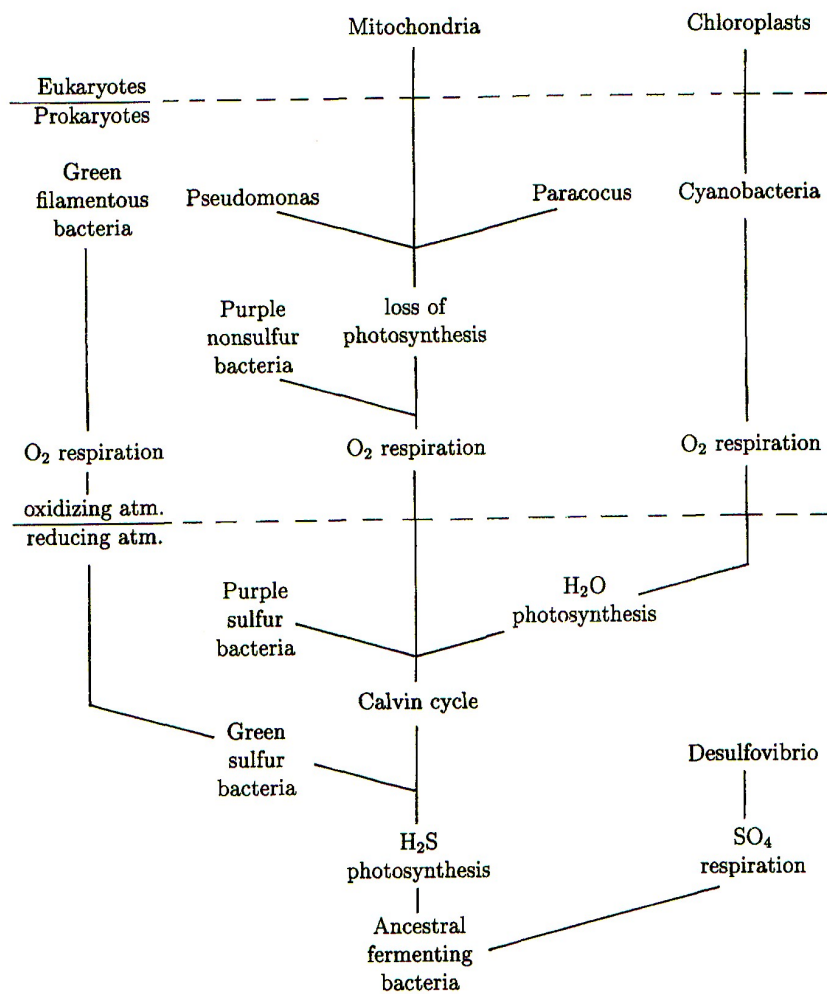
Mitochondria

Chloroplasts

Eukaryotes

Prokaryotes

Green filamentous bacteria

Pseudomonas

Paracocus

Cyanobacteria

Purple nonsulfur bacteria

loss of photosynthesis

$O_2$ respiration

$O_2$ respiration

$O_2$ respiration

oxidizing atm.

reducing atm.

Purple sulfur bacteria

$H_2O$ photosynthesis

Calvin cycle

Green sulfur bacteria

Desulfovibrio

$H_2S$ photosynthesis

$SO_4$ respiration

Ancestral fermenting bacteria